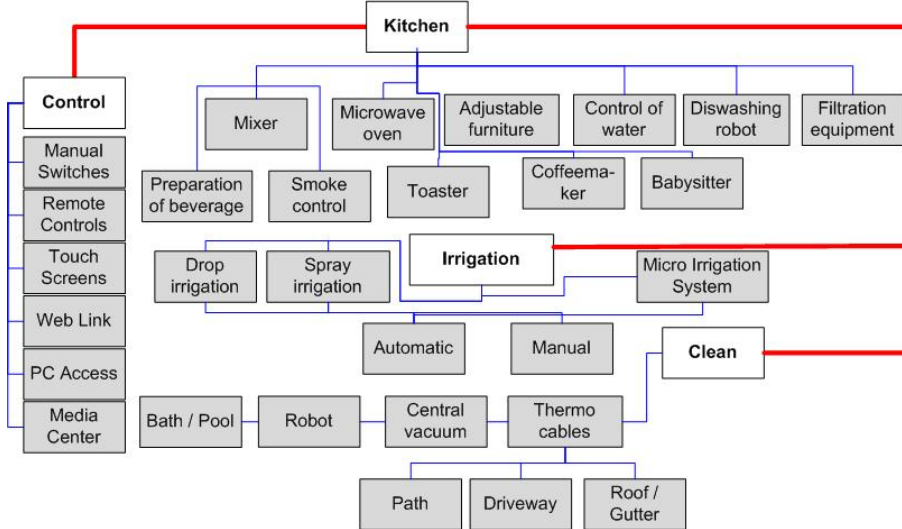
Kitchen

Control

Manual Switches

Remote Controls

Touch Screens

Web Link

PC Access

Media Center

Mixer

Microwave oven

Adjustable furniture

Control of water

Diswashing robot

Filtration equipment

Preparation of beverage

Smoke control

Toaster

Coffeemaker

Babysitter

Irrigation

Drop irrigation

Spray irrigation

Micro Irrigation System

Automatic

Manual

Clean

Bath / Pool

Robot

Central vacuum

Thermo cables

Path

Driveway

Roof / Gutter